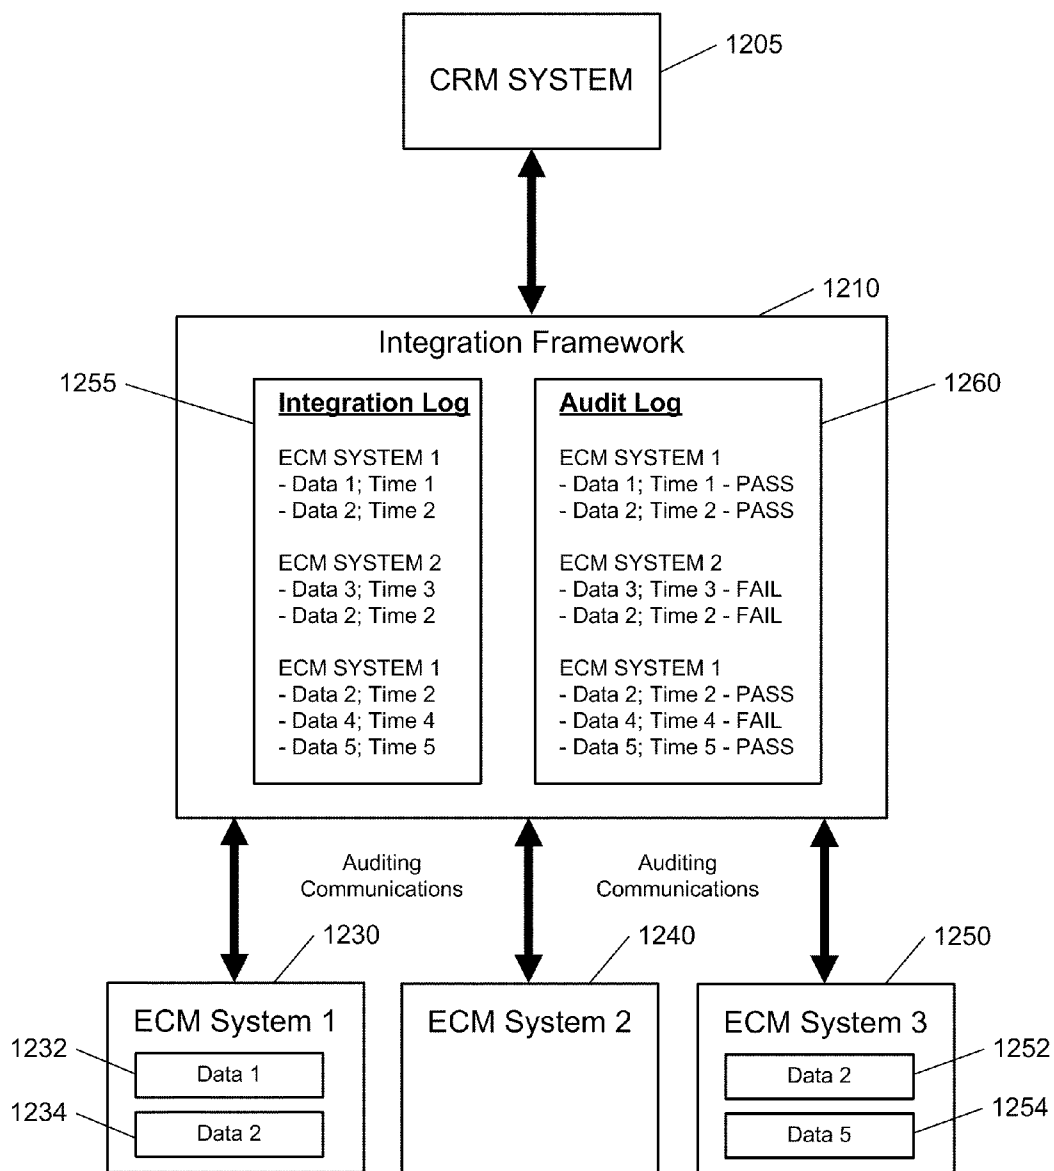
CRM SYSTEM

1205

1210

Integration Framework

1255

Integration Log

ECM SYSTEM 1
- Data 1; Time 1
- Data 2; Time 2

ECM SYSTEM 2
- Data 3; Time 3
- Data 2; Time 2

ECM SYSTEM 1
- Data 2; Time 2
- Data 4; Time 4
- Data 5; Time 5

Audit Log

ECM SYSTEM 1
- Data 1; Time 1 - PASS
- Data 2; Time 2 - PASS

ECM SYSTEM 2
- Data 3; Time 3 - FAIL
- Data 2; Time 2 - FAIL

ECM SYSTEM 1
- Data 2; Time 2 - PASS
- Data 4; Time 4 - FAIL
- Data 5; Time 5 - PASS

1260

Auditing Communications

Auditing Communications

1230

1240

1250

ECM System 1

1232

Data 1

1234

Data 2

ECM System 2

ECM System 3

Data 2

1252

Data 5

1254